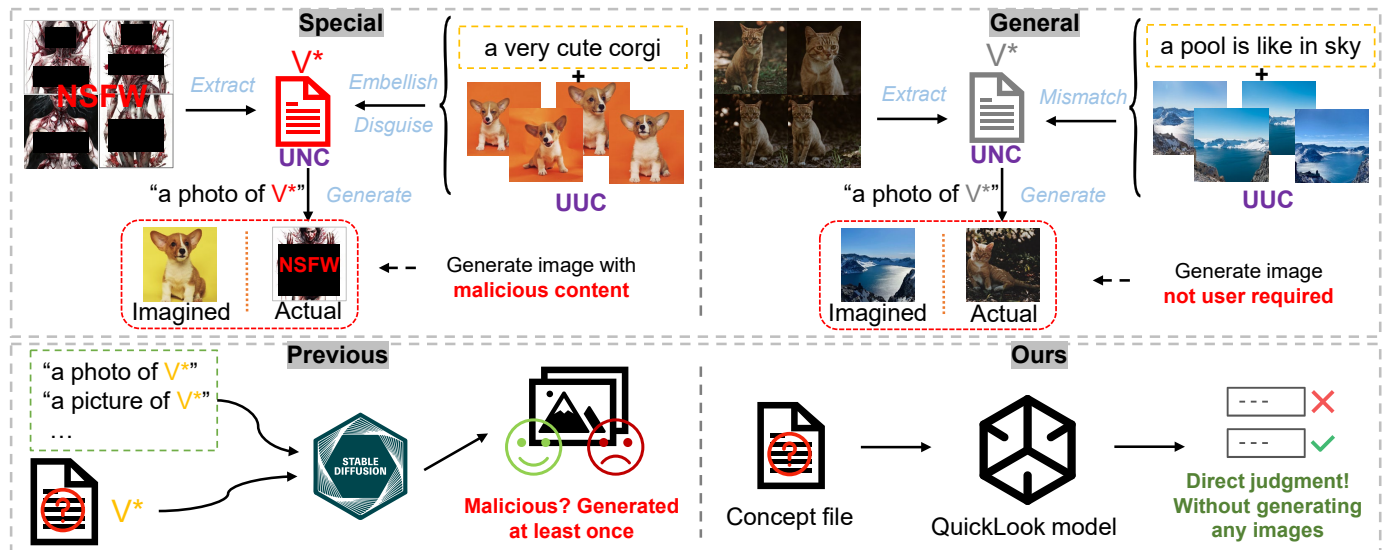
Special

NSFW

Extract

V*

UNC

Embellish

Disguise

a very cute corgi

+

UUC

"a photo of V*"

Generate

Imagined

NSFW

Actual

Generate image with malicious content

General

Extract

V*

UNC

Mismatch

a pool is like in sky

+

UUC

"a photo of V*"

Generate

Imagined

Actual

Generate image not user required

Previous

"a photo of V*"
"a picture of V*"
…

V*

STABLE DIFFUSION

Malicious? Generated at least once

Ours

Concept file

QuickLook model

---

---

Direct judgment! Without generating any images